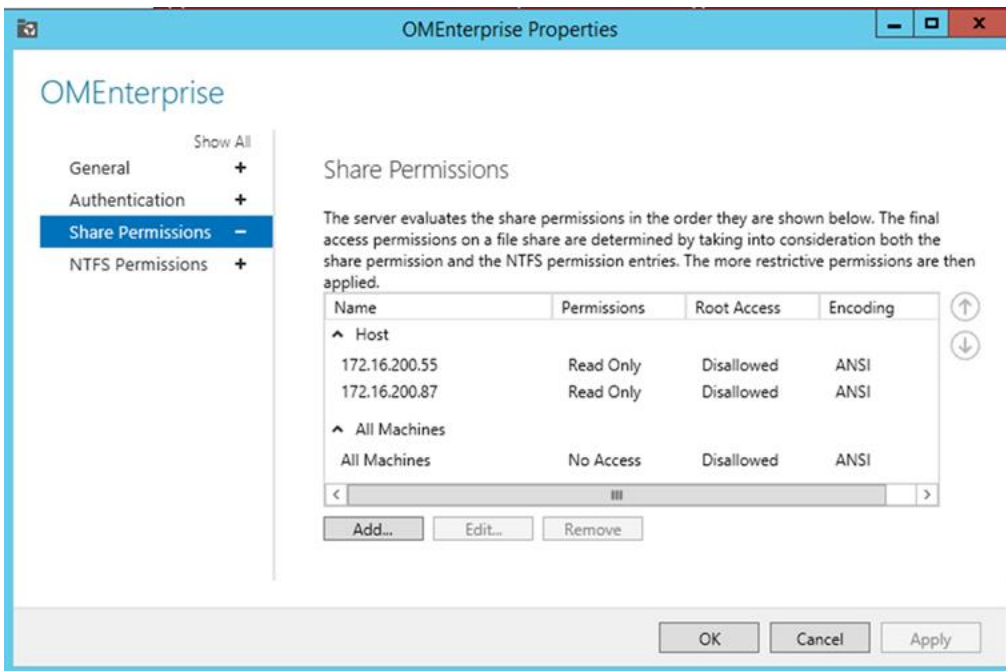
OMEnterprise Properties

OMEnterprise

Show All
General +
Authentication +
Share Permissions −
NTFS Permissions +

Share Permissions

The server evaluates the share permissions in the order they are shown below. The final access permissions on a file share are determined by taking into consideration both the share permission and the NTFS permission entries. The more restrictive permissions are then applied.

| Name | Permissions | Root Access | Encoding |
|---|---|---|---|
| ^ Host | | | |
| 172.16.200.55 | Read Only | Disallowed | ANSI |
| 172.16.200.87 | Read Only | Disallowed | ANSI |
| ^ All Machines | | | |
| All Machines | No Access | Disallowed | ANSI |

Add... Edit... Remove

OK Cancel Apply